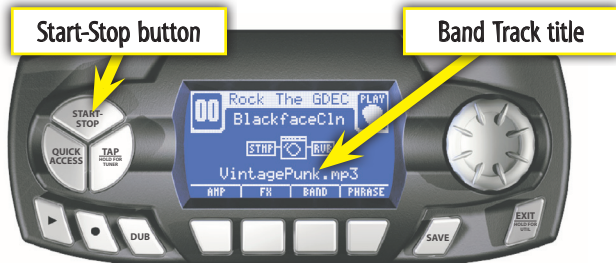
Start-Stop button

Band Track title

START-STOP

QUICK ACCESS

TAP HOLD FOR TUNER

00 Rock The GDEC

PLAY

BlackfaceCln

STMP

RUN

VintagePunk.mp3

AMP

FX

BAND

PHRASE

DUB

SAVE

EXIT HOLD FOR UTIL